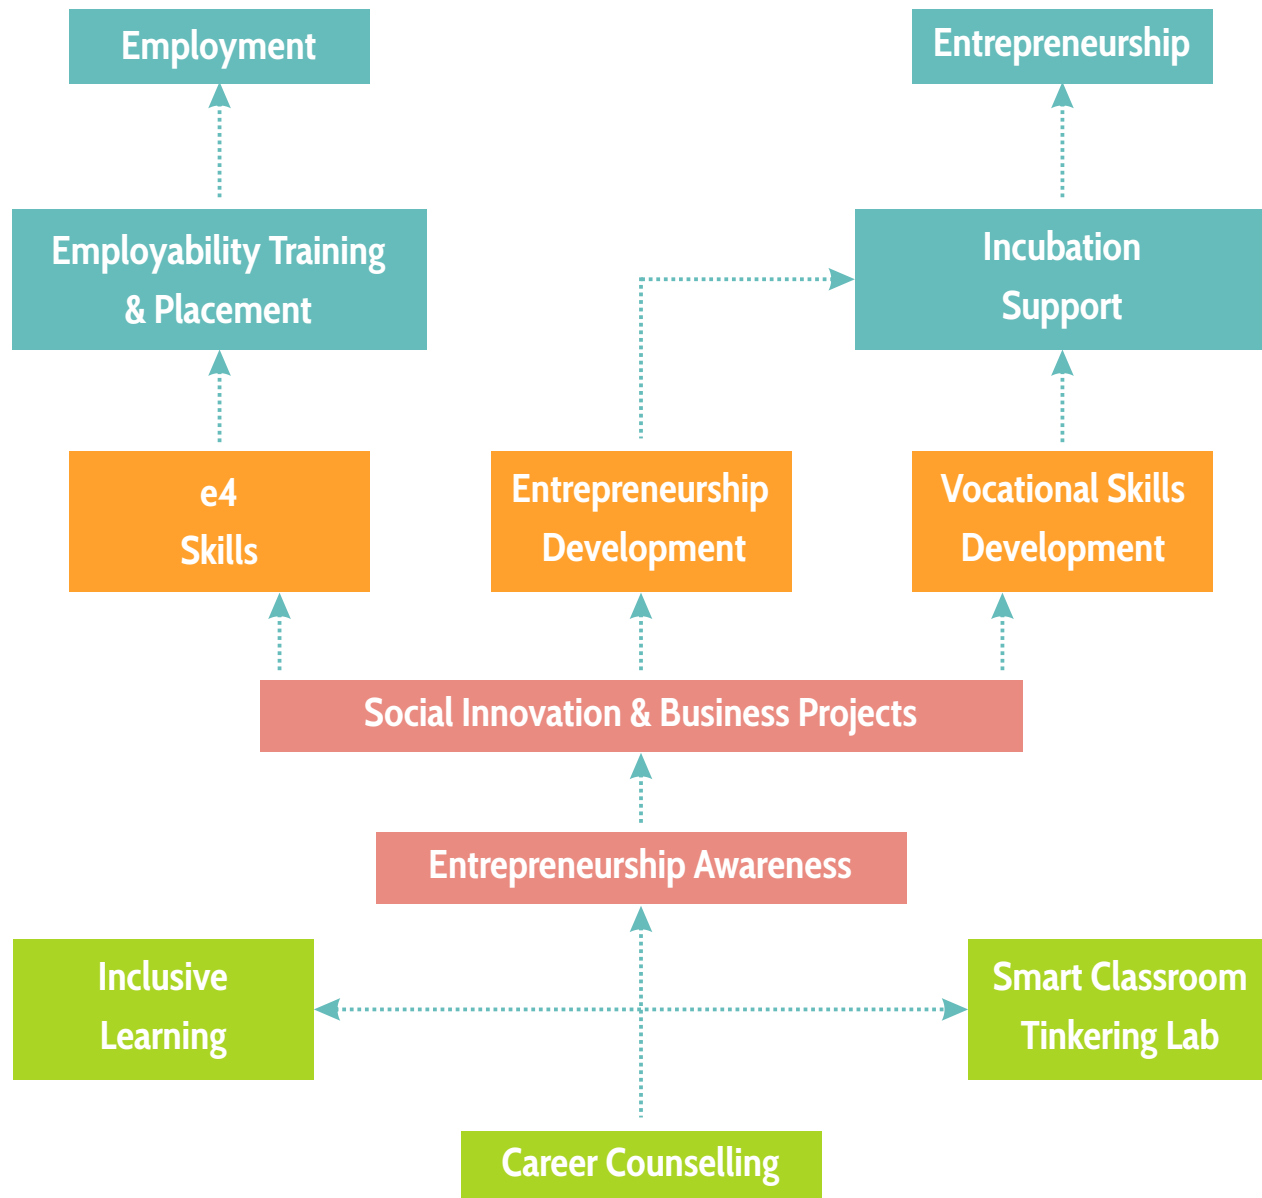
Employment

Entrepreneurship

Employability Training & Placement

Incubation Support

e4 Skills

Entrepreneurship Development

Vocational Skills Development

Social Innovation & Business Projects

Entrepreneurship Awareness

Inclusive Learning

Smart Classroom Tinkering Lab

Career Counselling